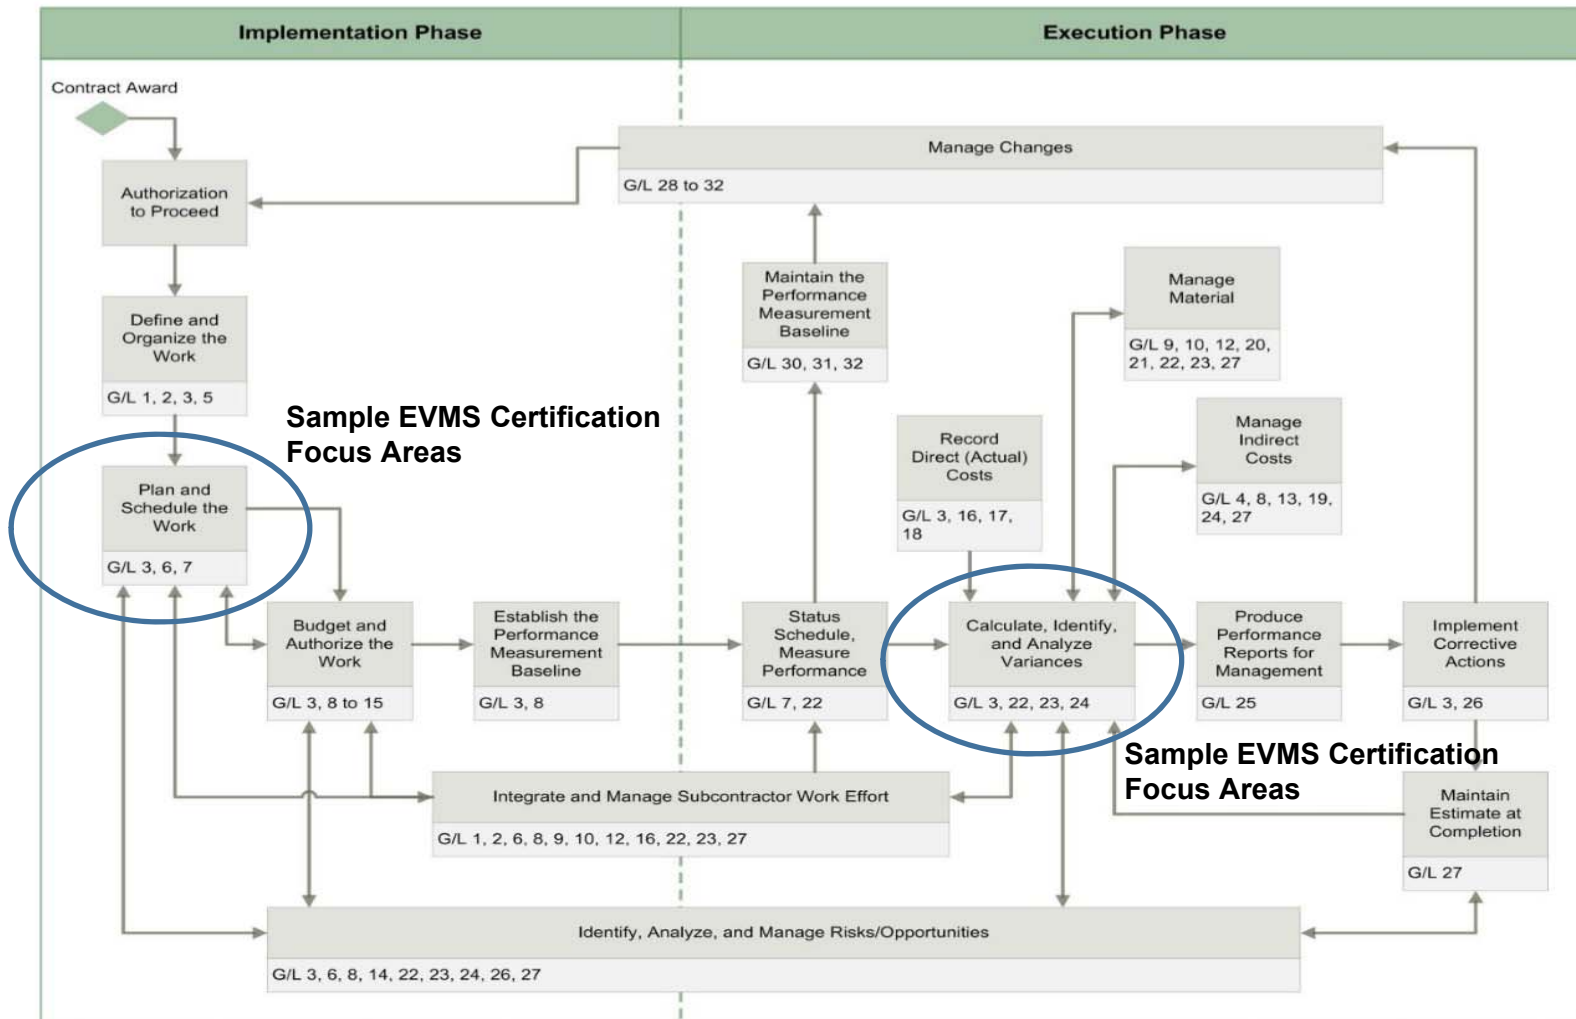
Implementation Phase

Execution Phase

Contract Award

Authorization to Proceed

Define and Organize the Work

G/L 1, 2, 3, 5

Sample EVMS Certification Focus Areas

Plan and Schedule the Work

G/L 3, 6, 7

Budget and Authorize the Work

G/L 3, 8 to 15

Establish the Performance Measurement Baseline

G/L 3, 8

Manage Changes

G/L 28 to 32

Maintain the Performance Measurement Baseline

G/L 30, 31, 32

Manage Material

G/L 9, 10, 12, 20, 21, 22, 23, 27

Record Direct (Actual) Costs

G/L 3, 16, 17, 18

Manage Indirect Costs

G/L 4, 8, 13, 19, 24, 27

Status Schedule, Measure Performance

G/L 7, 22

Calculate, Identify, and Analyze Variances

G/L 3, 22, 23, 24

Produce Performance Reports for Management

G/L 25

Implement Corrective Actions

G/L 3, 26

Sample EVMS Certification Focus Areas

Integrate and Manage Subcontractor Work Effort

G/L 1, 2, 6, 8, 9, 10, 12, 16, 22, 23, 27

Maintain Estimate at Completion

G/L 27

Identify, Analyze, and Manage Risks/Opportunities

G/L 3, 6, 8, 14, 22, 23, 24, 26, 27